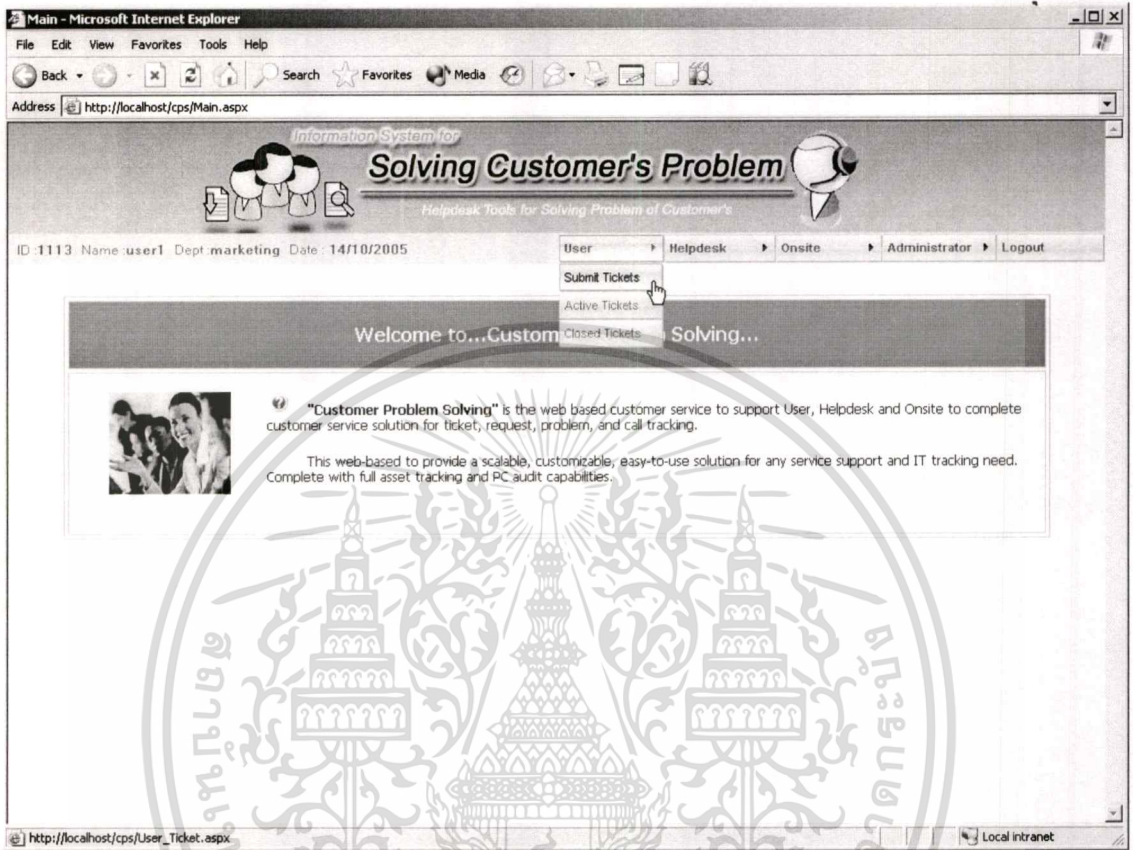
Main - Microsoft Internet Explorer

File Edit View Favorites Tools Help

Back Search Favorites Media

Address http://localhost/cps/Main.aspx

Information System for

Solving Customer's Problem

Helpdesk Tools for Solving Problem of Customer's

ID :1113 Name :user1 Dept :marketing Date : 14/10/2005

User Helpdesk Onsite Administrator Logout

Submit Tickets

Active Tickets

Closed Tickets

Welcome to...Custom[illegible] Solving...

"Customer Problem Solving" is the web based customer service to support User, Helpdesk and Onsite to complete customer service solution for ticket, request, problem, and call tracking.

This web-based to provide a scalable, customizable, easy-to-use solution for any service support and IT tracking need. Complete with full asset tracking and PC audit capabilities.

http://localhost/cps/User_Ticket.aspx

Local intranet